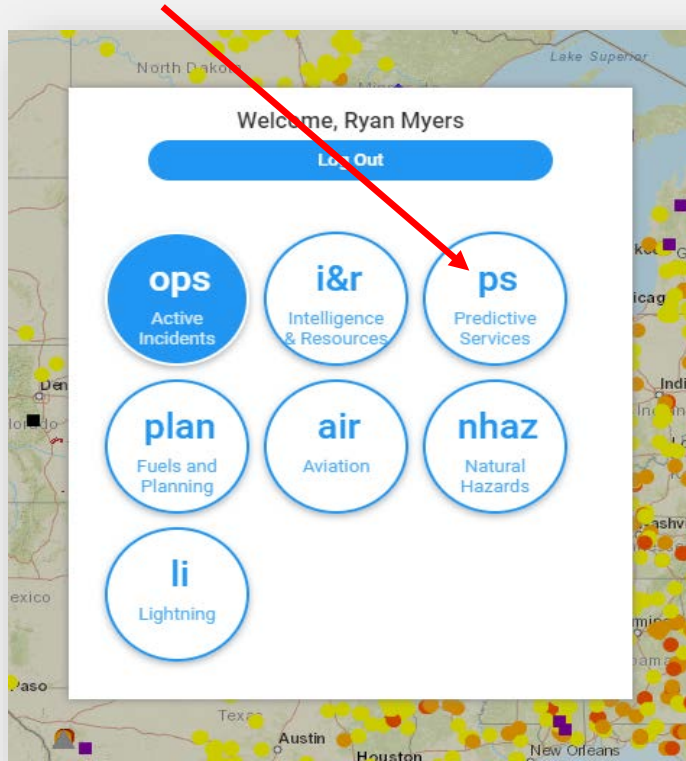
North Dakota

Lake Superior

Welcome, Ryan Myers

Log Out

ops
Active Incidents

i&r
Intelligence & Resources

ps
Predictive Services

plan
Fuels and Planning

air
Aviation

nhaz
Natural Hazards

li
Lightning

Den

icag

Indi

ashv

exico

Paso

Texa

Austin

Houston

New Orleans